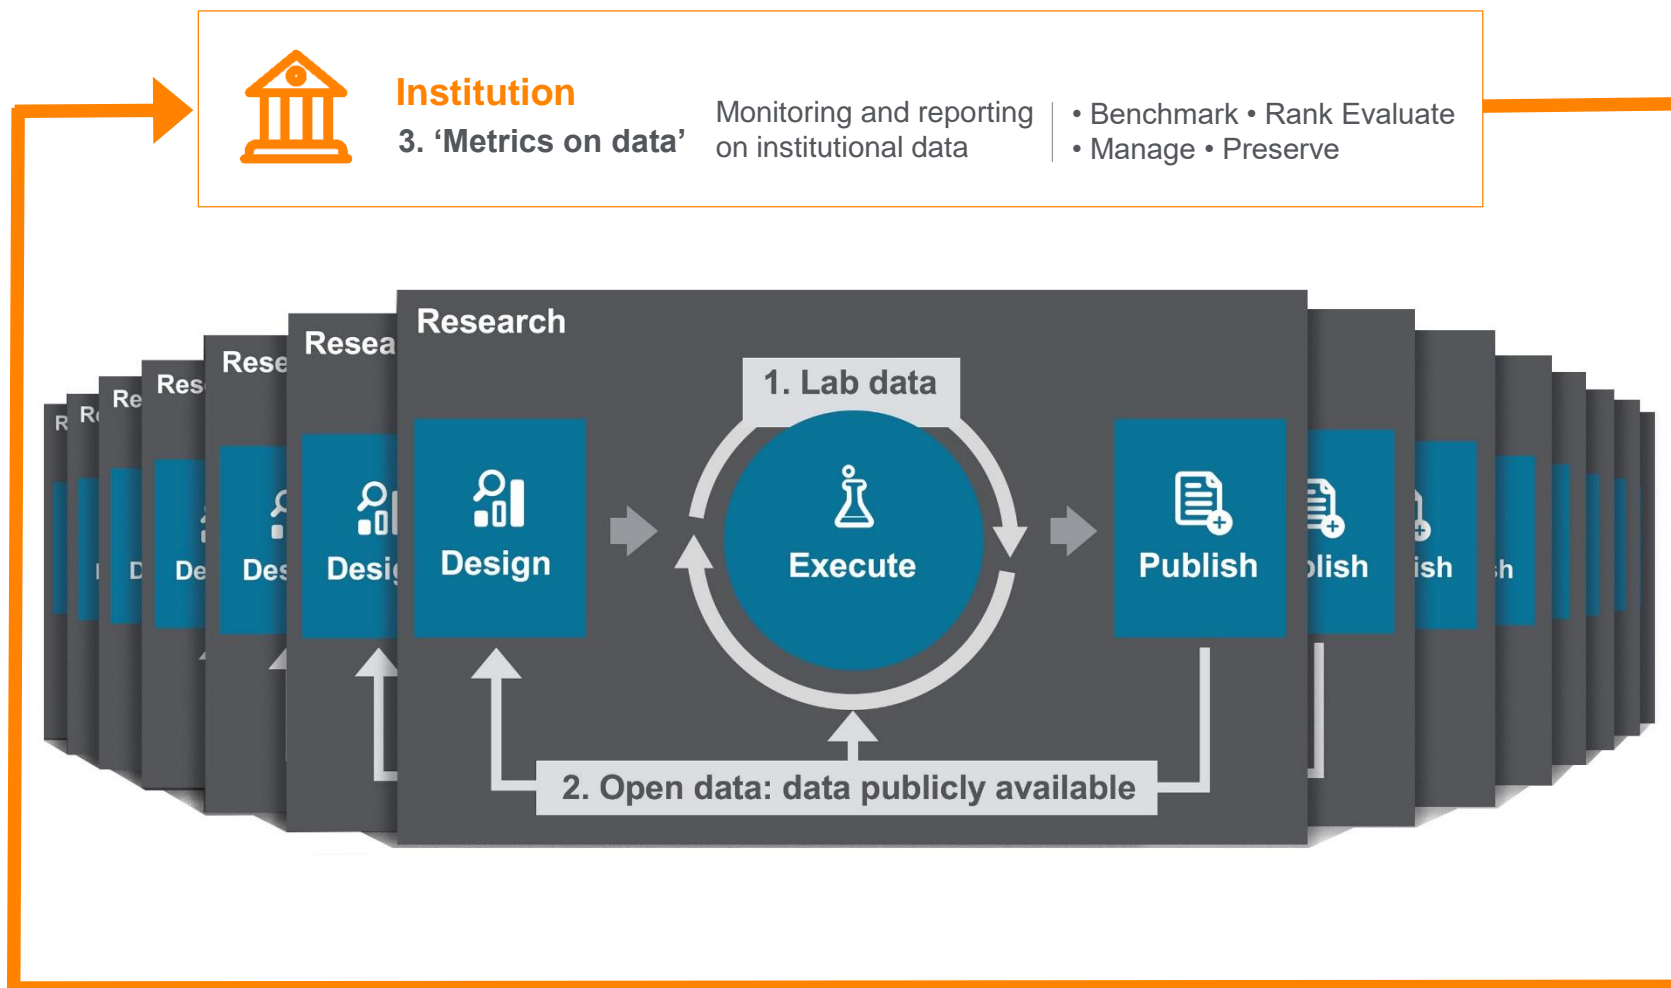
Institution
3. ‘Metrics on data’

Monitoring and reporting on institutional data

• Benchmark • Rank Evaluate
• Manage • Preserve

R Re Re Res Rese Resea Research

1. Lab data

D De Des Desi Design

Execute

Publish blish lish ish sh

2. Open data: data publicly available